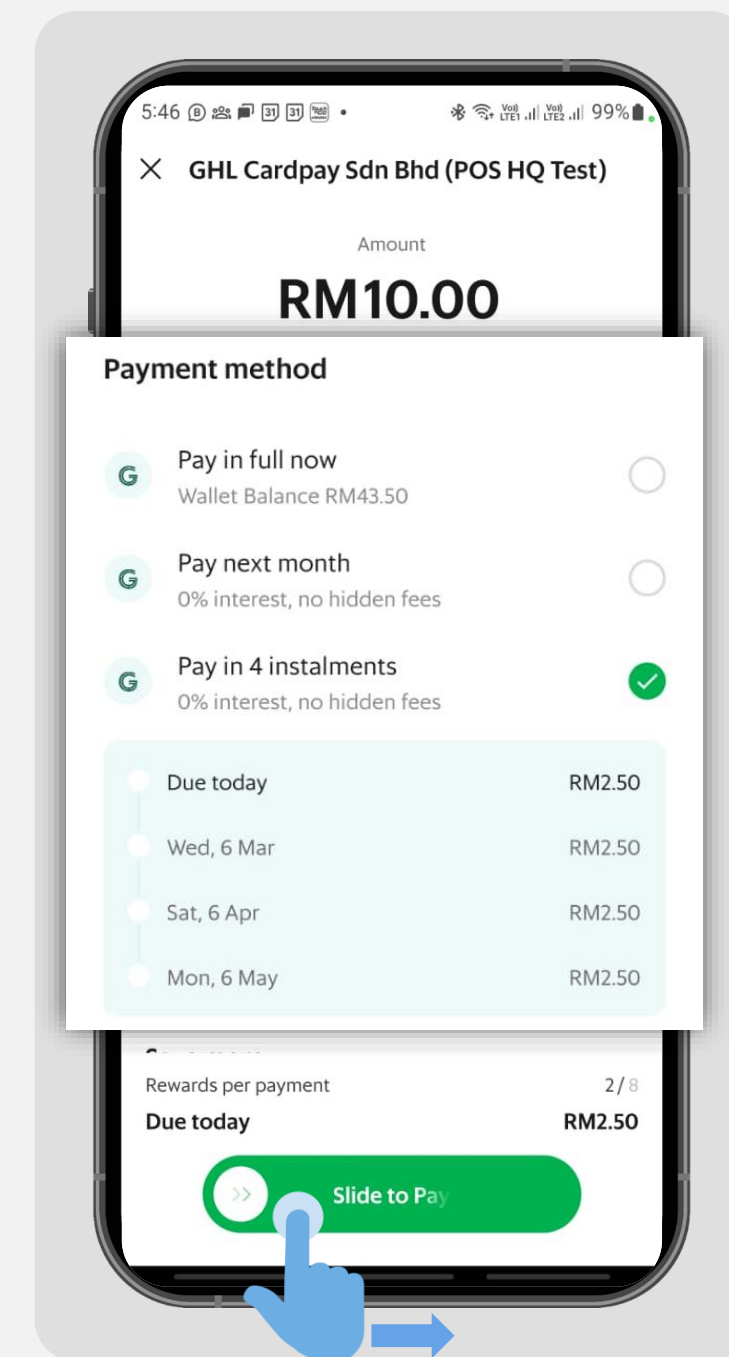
5:46

99%

GHL Cardpay Sdn Bhd (POS HQ Test)

Amount

RM10.00

Payment method

Pay in full now
Wallet Balance RM43.50

Pay next month
0% interest, no hidden fees

Pay in 4 instalments
0% interest, no hidden fees

| | |
|---|---|
| Due today | RM2.50 |
| Wed, 6 Mar | RM2.50 |
| Sat, 6 Apr | RM2.50 |
| Mon, 6 May | RM2.50 |

Rewards per payment 2/8

Due today RM2.50

Slide to Pay